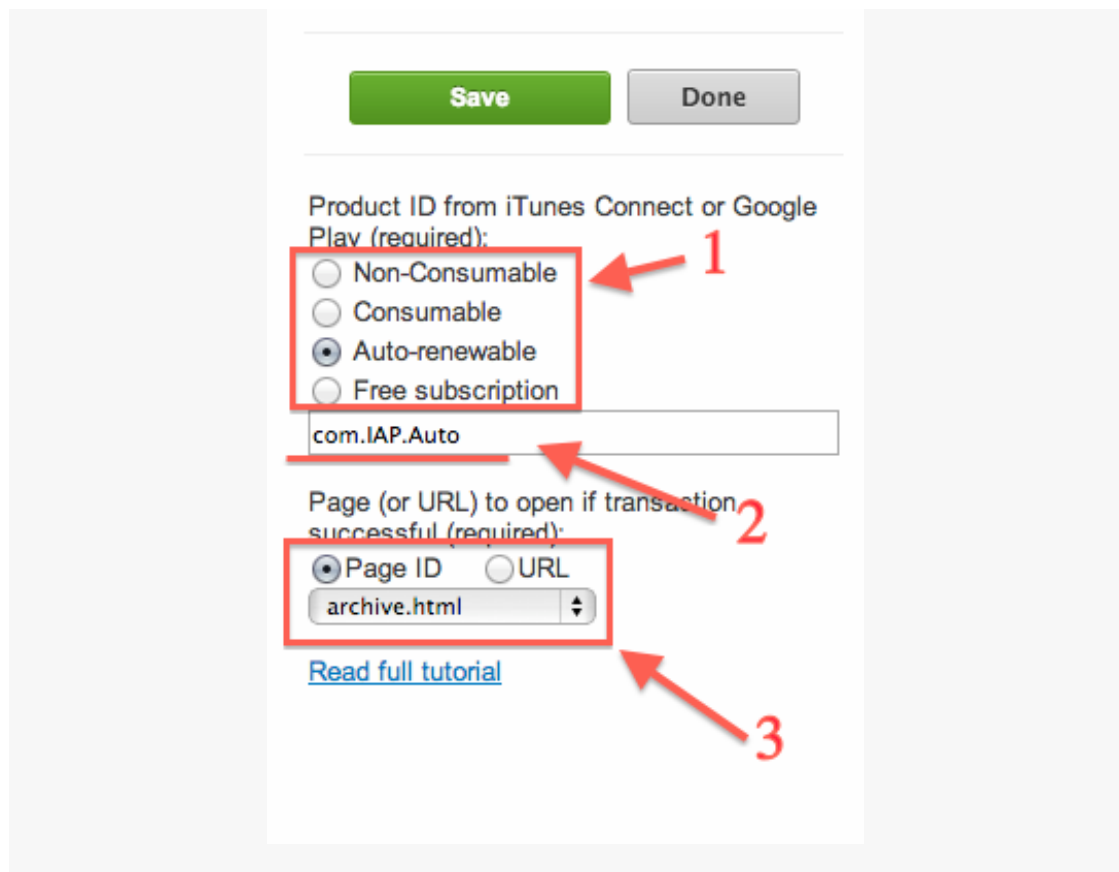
Save Done

Product ID from iTunes Connect or Google Play (required):

Non-Consumable
Consumable
Auto-renewable
Free subscription

1

com.IAP.Auto

Page (or URL) to open if transaction successful (required):

2

Page ID URL

archive.html

Read full tutorial

3